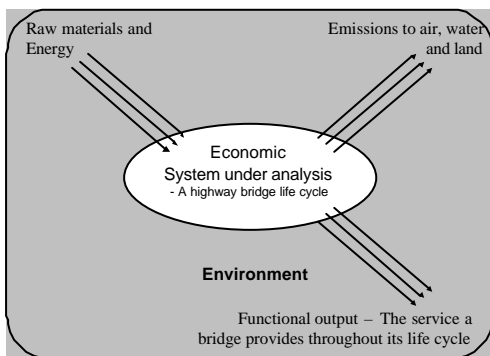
Raw materials and Energy

Emissions to air, water and land

Economic
System under analysis
- A highway bridge life cycle

Environment

Functional output – The service a bridge provides throughout its life cycle